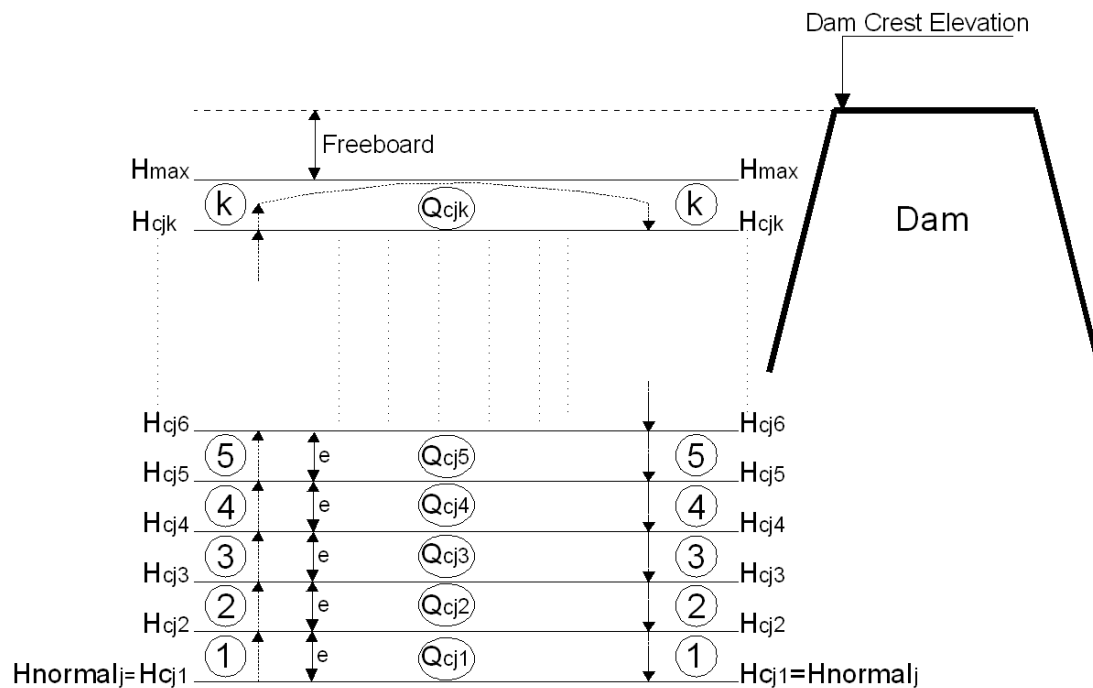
Dam Crest Elevation

Freeboard

$H_{max}$ $H_{max}$

k $Q_{cjk}$ k

$H_{cjk}$ $H_{cjk}$

Dam

$H_{cj6}$ $H_{cj6}$

5 e $Q_{cj5}$ 5

$H_{cj5}$ $H_{cj5}$

4 e $Q_{cj4}$ 4

$H_{cj4}$ $H_{cj4}$

3 e $Q_{cj3}$ 3

$H_{cj3}$ $H_{cj3}$

2 e $Q_{cj2}$ 2

$H_{cj2}$ $H_{cj2}$

1 e $Q_{cj1}$ 1

$Hnormal_j = H_{cj1}$ $H_{cj1} = Hnormal_j$